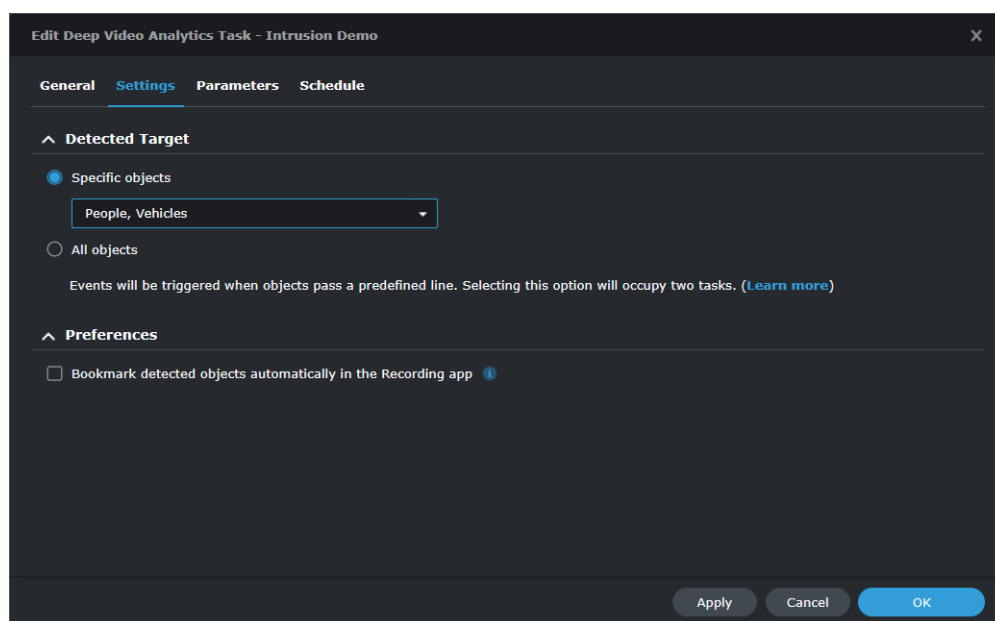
Edit Deep Video Analytics Task - Intrusion Demo

General Settings Parameters Schedule

Detected Target

Specific objects

People, Vehicles

All objects

Events will be triggered when objects pass a predefined line. Selecting this option will occupy two tasks. (Learn more)

Preferences

Bookmark detected objects automatically in the Recording app

Apply Cancel OK